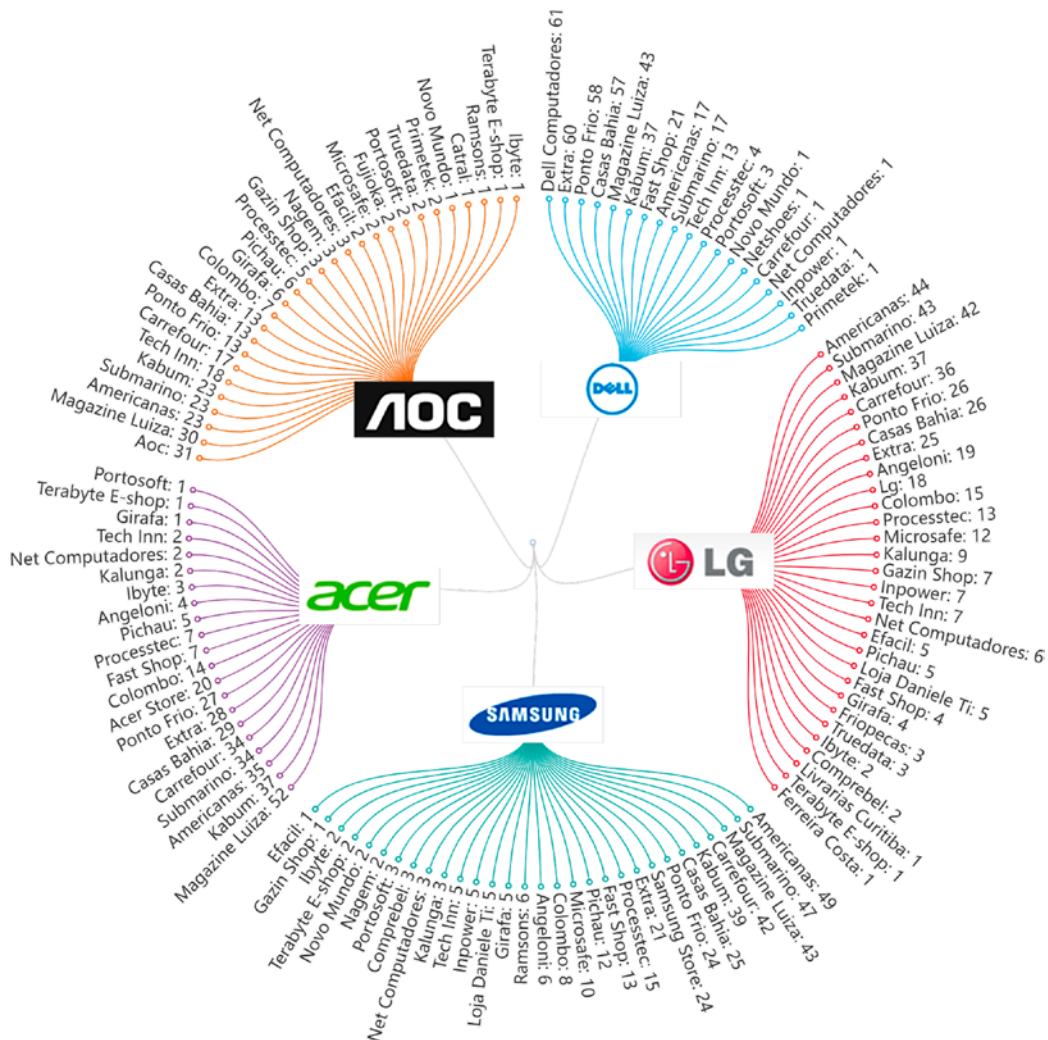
AOC

Ibyte: 1
Terabyte E-shop: 1
Ramsons: 1
Catral: 1
Novo Mundo: 1
Primetek: 2
Truedata: 2
Portosoft: 2
Fujioka: 2
Microsafe: 2
Efacil: 3
Net Computadores: 3
Nagem: 3
Gazin Shop: 5
Processtec: 5
Pichau: 6
Girafa: 7
Colombo: 7
Extra: 13
Casas Bahia: 13
Ponto Frio: 13
Carrefour: 17
Tech Inn: 18
Kabum: 23
Submarino: 23
Americanas: 23
Magazine Luiza: 30
Aoc: 31

DELL

Dell Computadores: 61
Extra: 60
Ponto Frio: 58
Casas Bahia: 57
Magazine Luiza: 43
Kabum: 37
Fast Shop: 21
Americanas: 17
Submarino: 17
Tech Inn: 13
Processtec: 4
Portosoft: 3
Novo Mundo: 1
Netshoes: 1
Carrefour: 1
Net Computadores: 1
Inpower: 1
Truedata: 1
Primetek: 1

LG

Americanas: 44
Submarino: 43
Magazine Luiza: 42
Kabum: 37
Carrefour: 36
Ponto Frio: 26
Casas Bahia: 26
Extra: 25
Angeloni: 19
Lg: 18
Colombo: 15
Processtec: 13
Microsafe: 12
Kalunga: 9
Gazin Shop: 7
Inpower: 7
Tech Inn: 7
Net Computadores: 6
Efacil: 5
Pichau: 5
Loja Daniele Ti: 5
Fast Shop: 4
Girafa: 4
Friopecas: 3
Truedata: 3
Ibyte: 2
Comprebel: 2
Livrarias Curitiba: 1
Terabyte E-shop: 1
Ferreira Costa: 1

acer

Portosoft: 1
Terabyte E-shop: 1
Girafa: 1
Tech Inn: 2
Net Computadores: 2
Kalunga: 2
Ibyte: 3
Angeloni: 4
Pichau: 5
Processtec: 7
Fast Shop: 7
Colombo: 14
Acer Store: 20
Ponto Frio: 27
Extra: 28
Casas Bahia: 29
Carrefour: 34
Submarino: 35
Americanas: 37
Kabum: 37
Magazine Luiza: 52

SAMSUNG

Efacil: 1
Gazin Shop: 1
Ibyte: 2
Terabyte E-shop: 2
Novo Mundo: 2
Nagem: 2
Portosoft: 3
Comprebel: 3
Net Computadores: 3
Kalunga: 3
Tech Inn: 5
Inpower: 5
Loja Daniele Ti: 5
Girafa: 5
Ramsons: 6
Angeloni: 6
Colombo: 8
Microsafe: 10
Pichau: 12
Fast Shop: 13
Processtec: 15
Extra: 21
Samsung Store: 24
Ponto Frio: 24
Casas Bahia: 25
Kabum: 39
Carrefour: 42
Magazine Luiza: 43
Submarino: 47
Americanas: 49